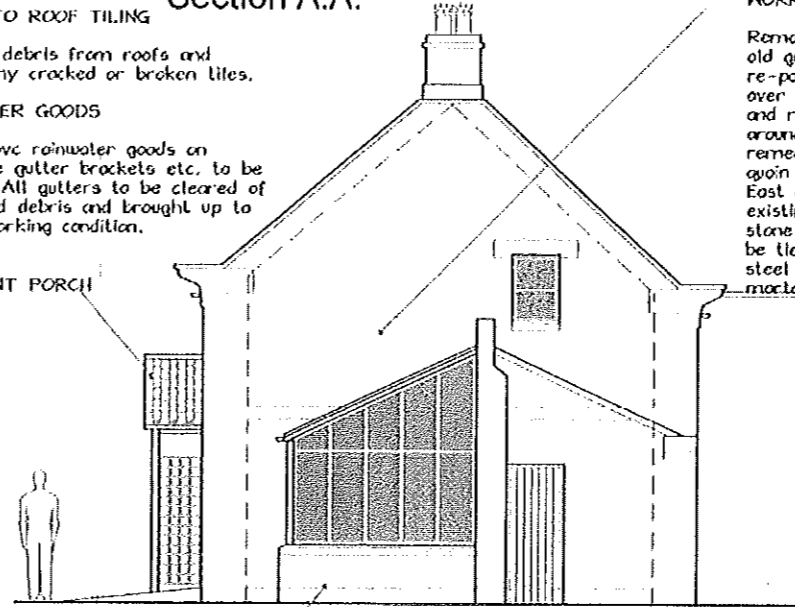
Section A.A.

TO ROOF TILING

debris from roofs and ny cracked or broken tiles.

ER GOODS

pvc rainwater goods on e gutter brackets etc. to be All gutters to be cleared of d debris and brought up to rking condition.

NT PORCH

WORK

Remo old g re-pa over and r aroun remed quoin East existi stone be tie steel morta